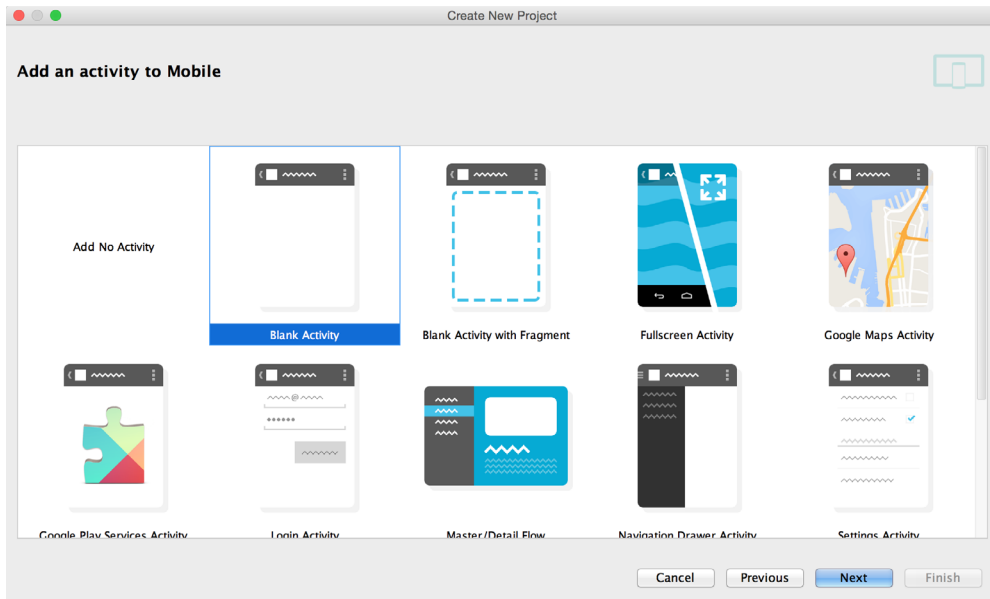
Create New Project

Add an activity to Mobile

Add No Activity

Blank Activity

Blank Activity with Fragment

Fullscreen Activity

Google Maps Activity

@

••••••

Google Play Services Activity

Login Activity

Master/Detail Flow

Navigation Drawer Activity

Settings Activity

Cancel

Previous

Next

Finish